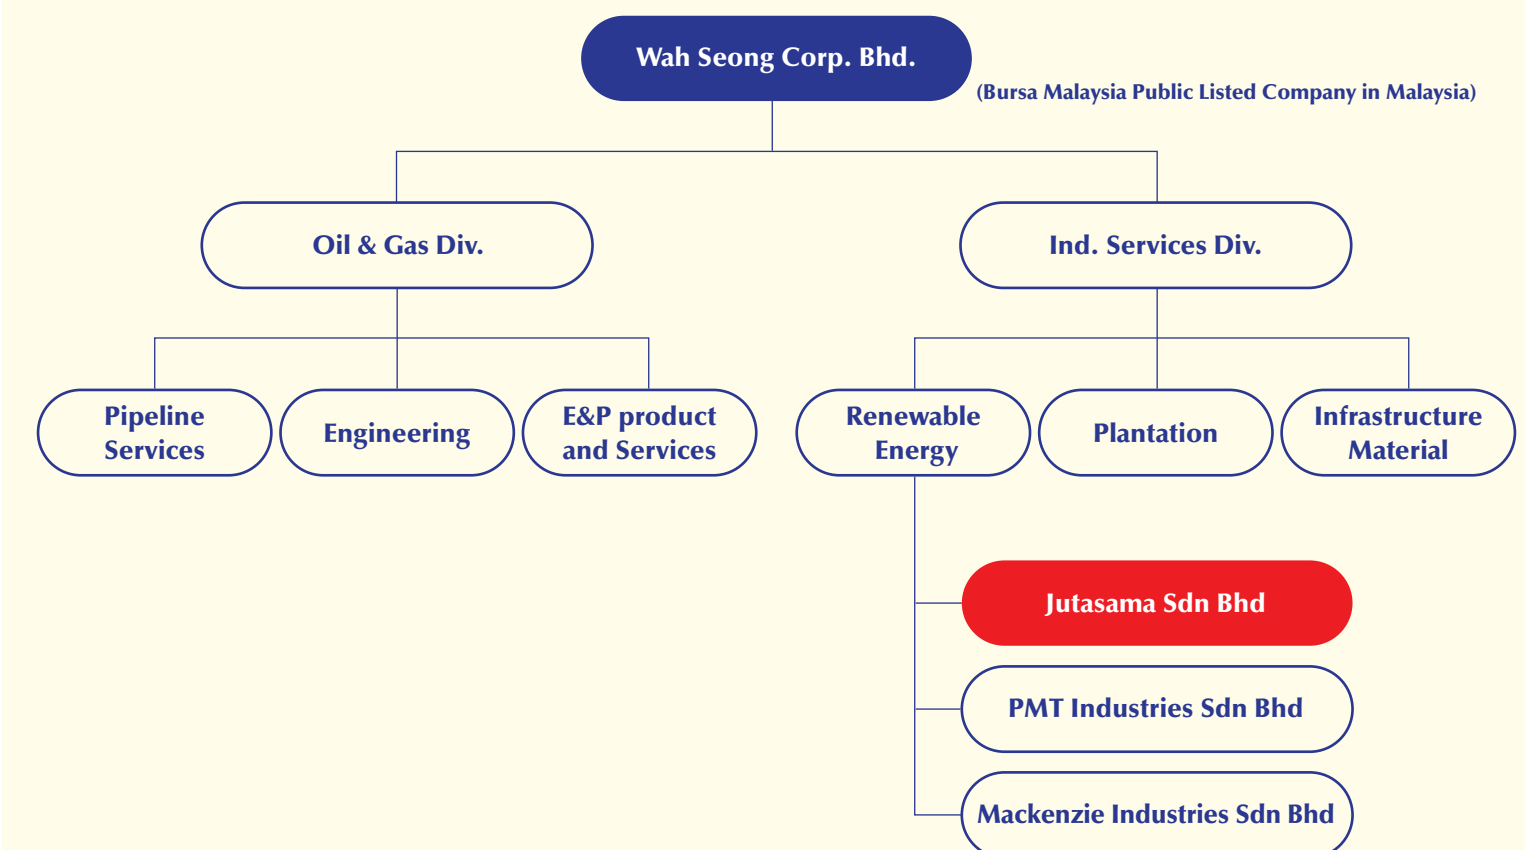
Wah Seong Corp. Bhd.

(Bursa Malaysia Public Listed Company in Malaysia)

Oil & Gas Div.

Ind. Services Div.

Pipeline Services

Engineering

E&P product and Services

Renewable Energy

Plantation

Infrastructure Material

Jutasama Sdn Bhd

PMT Industries Sdn Bhd

Mackenzie Industries Sdn Bhd